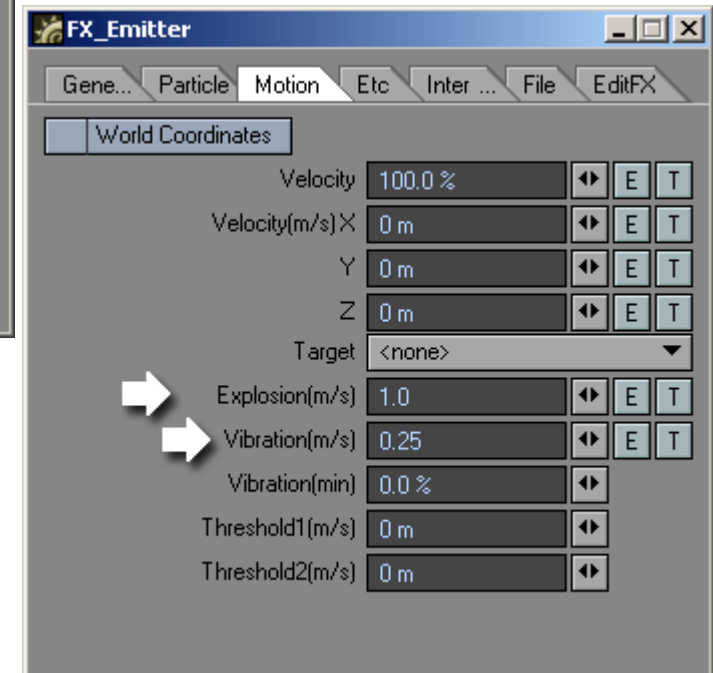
FX_Emitter

Gene... Particle Motion Etc Inter ... File EditFX

World Coordinates

Velocity 100.0 % E T

Velocity(m/s) X 0 m E T

Y 0 m E T

Z 0 m E T

Target <none>

Explosion(m/s) 1.0 E T

Vibration(m/s) 0.25 E T

Vibration(min) 0.0 %

Threshold1(m/s) 0 m

Threshold2(m/s) 0 m